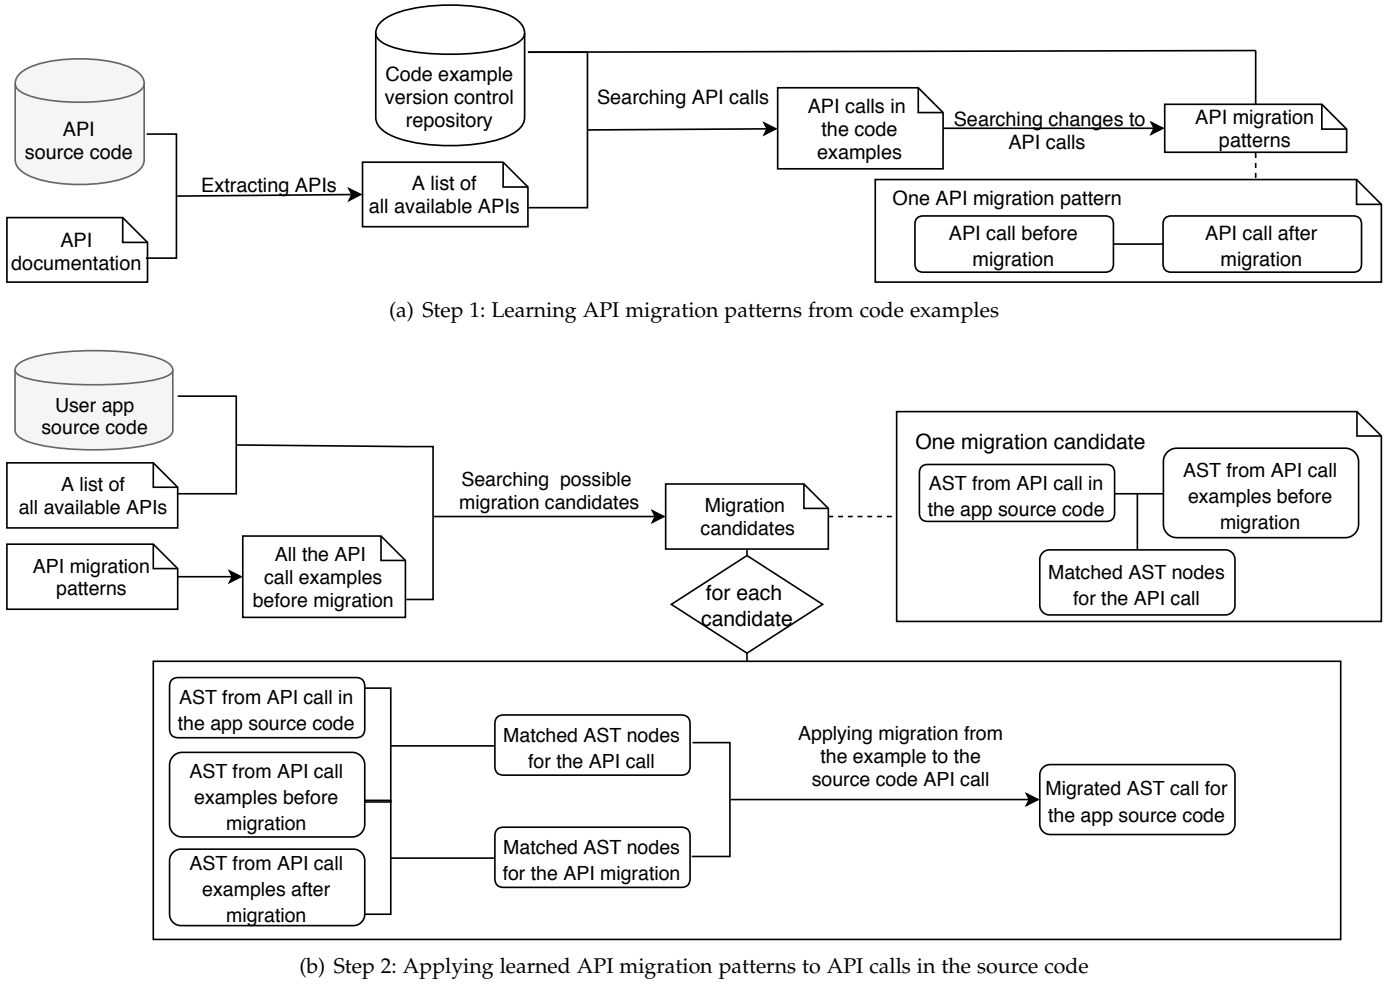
API source code

API documentation

Extracting APIs

A list of all available APIs

Code example version control repository

Searching API calls

API calls in the code examples

Searching changes to API calls

API migration patterns

One API migration pattern

API call before migration

API call after migration

(a) Step 1: Learning API migration patterns from code examples

User app source code

A list of all available APIs

API migration patterns

All the API call examples before migration

Searching possible migration candidates

Migration candidates

for each candidate

One migration candidate

AST from API call in the app source code

AST from API call examples before migration

Matched AST nodes for the API call

AST from API call in the app source code

AST from API call examples before migration

AST from API call examples after migration

Matched AST nodes for the API call

Matched AST nodes for the API migration

Applying migration from the example to the source code API call

Migrated AST call for the app source code

(b) Step 2: Applying learned API migration patterns to API calls in the source code